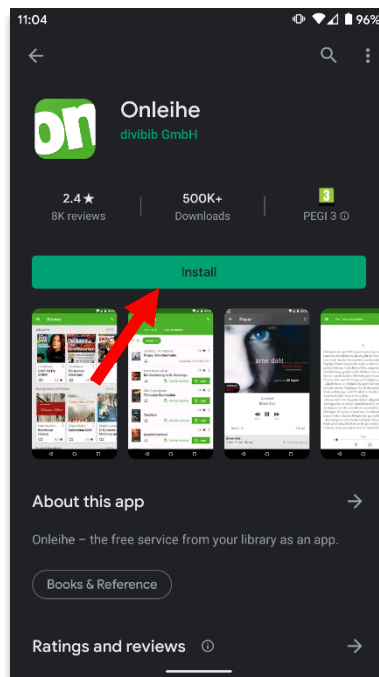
11:04

96%

on

Onleihe

divibib GmbH

2.4 ★
8K reviews

500K+
Downloads

3
PEGI 3 ⓘ

Install

Browse

Player

arne dahl

About this app

Onleihe – the free service from your library as an app.

Books & Reference

Ratings and reviews ⓘ